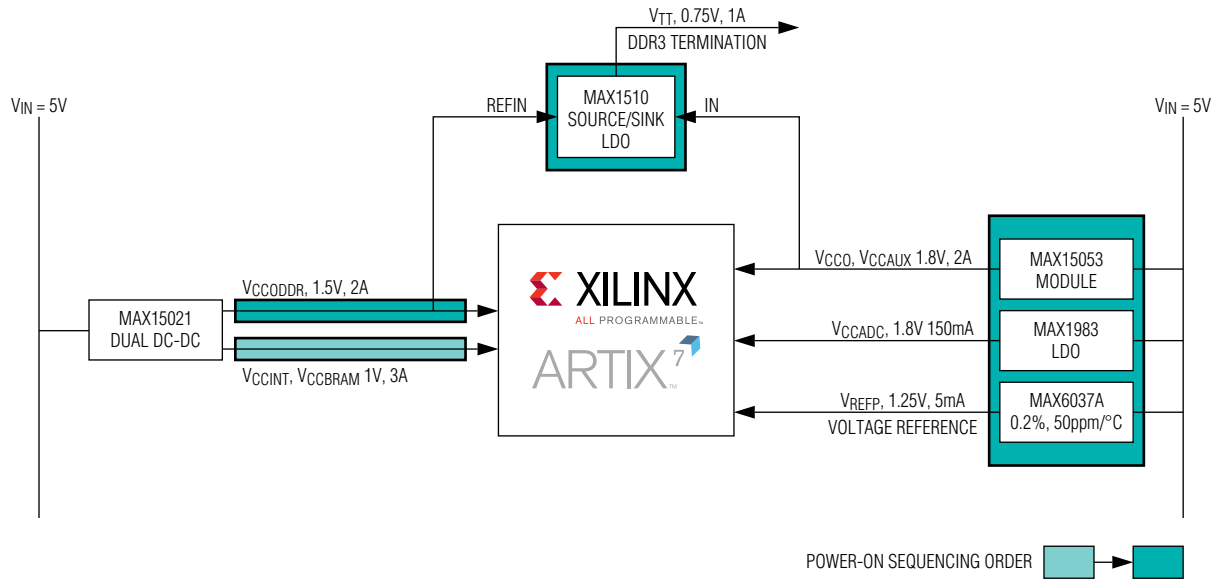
$V_{TT}$, 0.75V, 1A
DDR3 TERMINATION

$V_{IN}$ = 5V

REFIN

MAX1510
SOURCE/SINK
LDO

IN

$V_{IN}$ = 5V

XILINX
ALL PROGRAMMABLE™

ARTIX 7™

$V_{CCO}$, $V_{CCAUX}$ 1.8V, 2A

MAX15053
MODULE

$V_{CCODDR}$, 1.5V, 2A

MAX15021
DUAL DC-DC

$V_{CCADC}$, 1.8V 150mA

MAX1983
LDO

$V_{CCINT}$, $V_{CCBRAM}$ 1V, 3A

$V_{REFP}$, 1.25V, 5mA
VOLTAGE REFERENCE

MAX6037A
0.2%, 50ppm/°C

POWER-ON SEQUENCING ORDER